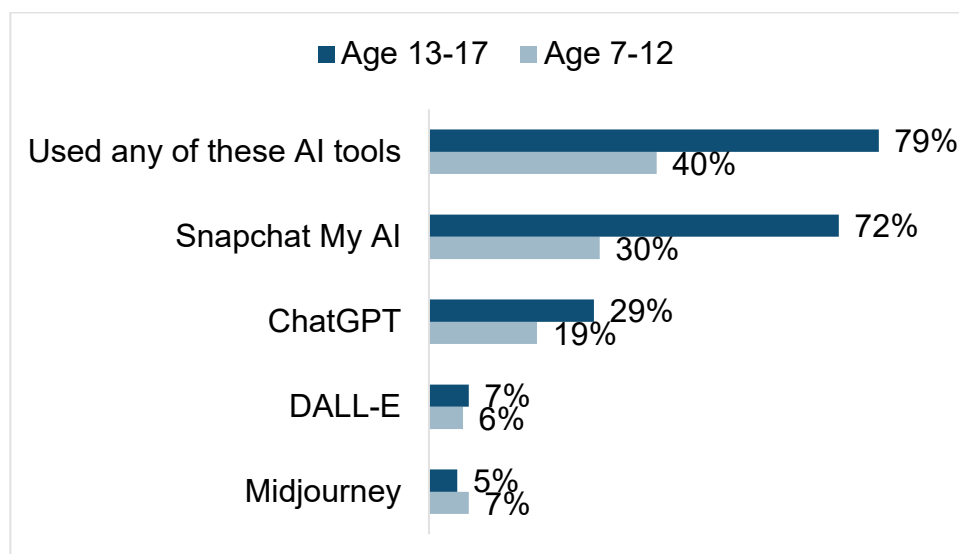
Age 13-17 Age 7-12

| | Age 13-17 | Age 7-12 |
|---|---|---|
| Used any of these AI tools | 79% | 40% |
| Snapchat My AI | 72% | 30% |
| ChatGPT | 29% | 19% |
| DALL-E | 7% | 6% |
| Midjourney | 5% | 7% |